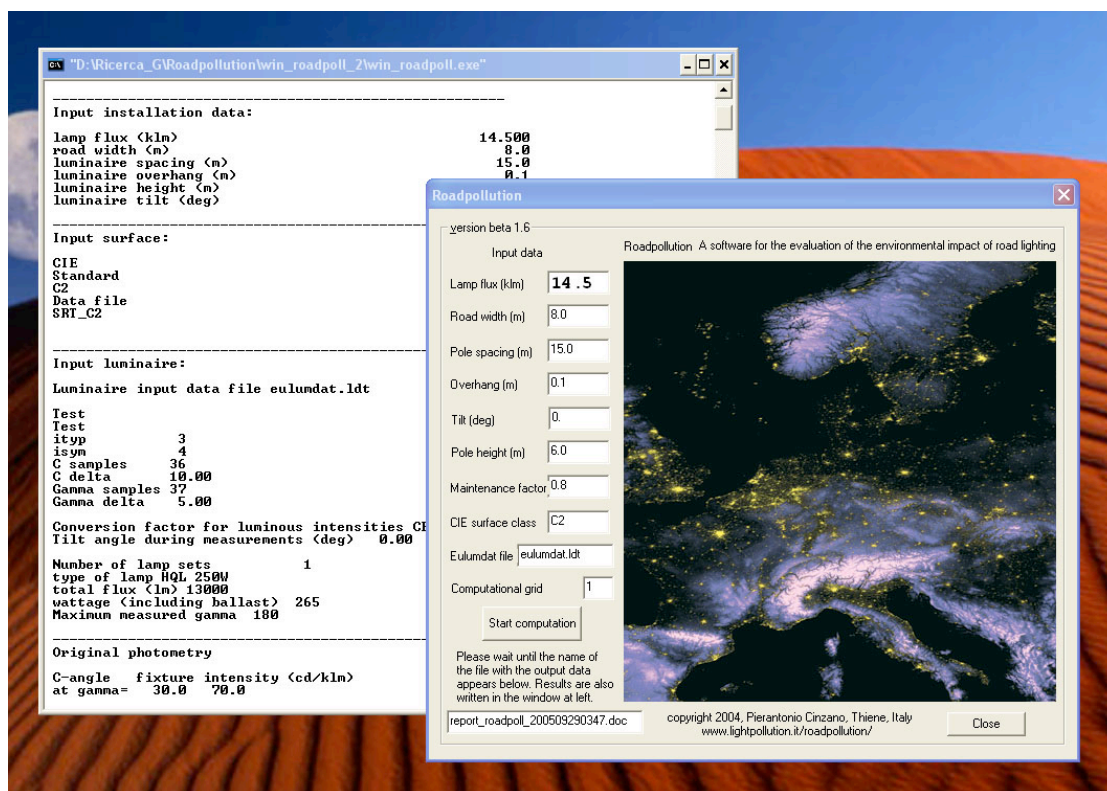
"D:\Ricerca_G\Roadpollution\win_roadpoll_2\win_roadpoll.exe"

---------------------------------------------------------------

Input installation data:

lamp flux (klm) 14.500
road width (m) 8.0
luminaire spacing (m) 15.0
luminaire overhang (m) 0.1
luminaire height (m)
luminaire tilt (deg)

---------------------------------------------------------------

Input surface:

CIE
Standard
C2
Data file
SRT_C2

---------------------------------------------------------------

Input luminaire:

Luminaire input data file eulumdat.ldt

Test
Test
ityp 3
isym 4
C samples 36
C delta 10.00
Gamma samples 37
Gamma delta 5.00

Conversion factor for luminous intensities CI
Tilt angle during measurements (deg) 0.00

Number of lamp sets 1
type of lamp HQL 250W
total flux (lm) 13000
wattage (including ballast) 265
Maximum measured gamma 180

---------------------------------------------------------------

Original photometry

C-angle fixture intensity (cd/klm)
at gamma= 30.0 70.0

Roadpollution

version beta 1.6

Input data

Roadpollution A software for the evaluation of the environmental impact of road lighting

Lamp flux (klm) 14.5
Road width (m) 8.0
Pole spacing (m) 15.0
Overhang (m) 0.1
Tilt (deg) 0.
Pole height (m) 6.0
Maintenance factor 0.8
CIE surface class C2
Eulumdat file eulumdat.ldt
Computational grid 1

Start computation

Please wait until the name of the file with the output data appears below. Results are also written in the window at left.

report_roadpoll_200509290347.doc

copyright 2004, Pierantonio Cinzano, Thiene, Italy
www.lightpollution.it/roadpollution/

Close